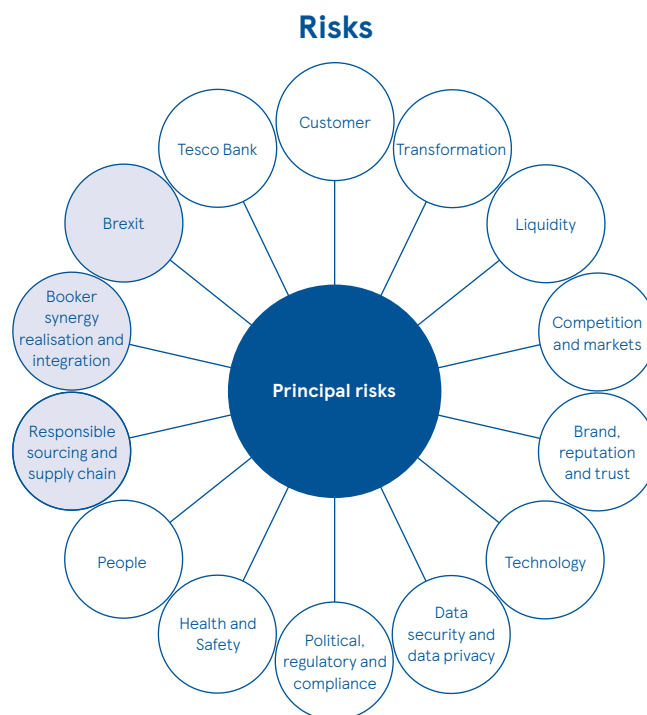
Risks

Principal risks

Customer

Transformation

Liquidity

Competition and markets

Brand, reputation and trust

Technology

Data security and data privacy

Political, regulatory and compliance

Health and Safety

People

Responsible sourcing and supply chain

Booker synergy realisation and integration

Brexit

Tesco Bank